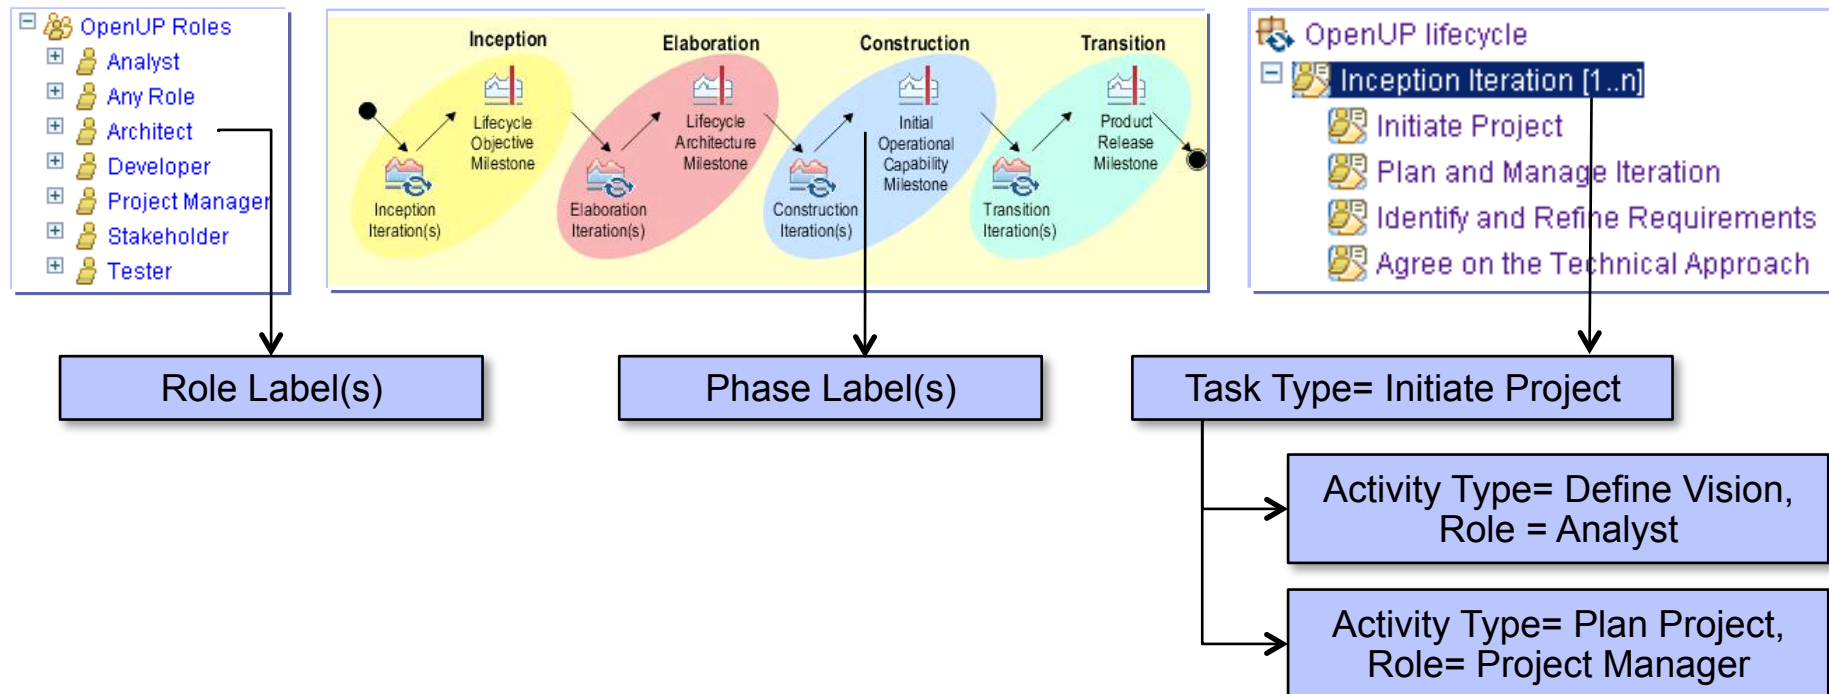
OpenUP Roles
Analyst
Any Role
Architect
Developer
Project Manager
Stakeholder
Tester

Inception
Elaboration
Construction
Transition
Lifecycle Objective Milestone
Lifecycle Architecture Milestone
Initial Operational Capability Milestone
Product Release Milestone
Inception Iteration(s)
Elaboration Iteration(s)
Construction Iteration(s)
Transition Iteration(s)

OpenUP lifecycle
Inception Iteration [1..n]
Initiate Project
Plan and Manage Iteration
Identify and Refine Requirements
Agree on the Technical Approach

Role Label(s)

Phase Label(s)

Task Type= Initiate Project

Activity Type= Define Vision, Role = Analyst

Activity Type= Plan Project, Role= Project Manager